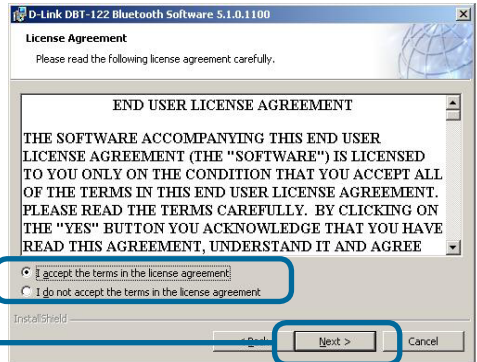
D-Link DBT-122 Bluetooth Software 5.1.0.1100

License Agreement

Please read the following license agreement carefully.

END USER LICENSE AGREEMENT

THE SOFTWARE ACCOMPANYING THIS END USER LICENSE AGREEMENT (THE "SOFTWARE") IS LICENSED TO YOU ONLY ON THE CONDITION THAT YOU ACCEPT ALL OF THE TERMS IN THIS END USER LICENSE AGREEMENT. PLEASE READ THE TERMS CAREFULLY. BY CLICKING ON THE "YES" BUTTON YOU ACKNOWLEDGE THAT YOU HAVE READ THIS AGREEMENT, UNDERSTAND IT AND AGREE

I accept the terms in the license agreement

I do not accept the terms in the license agreement

InstallShield

< Back

Next >

Cancel